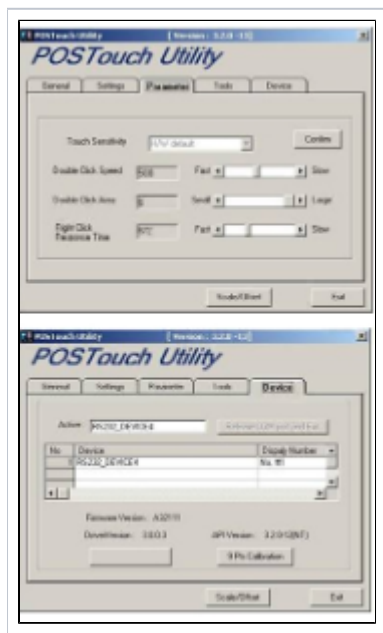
POSTouch Utility [ Version : 3.2.0 - 13 ]

POSTouch Utility

General Settings Parameter Tools Device

Touch Sensitivity 4 (default) Confirm

Double Click Speed 500 Fast Slow

Double Click Area 8 Small Large

Right Click Response Time 672 Fast Slow

Scale/Offset Exit

POSTouch Utility [ Version : 3.2.0 - 13 ]

POSTouch Utility

General Settings Parameter Tools Device

Active RS232_DEVICE4 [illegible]

| No | Device | Display Number |
|---|---|---|
| 1 | RS232_DEVICE4 | No. 1 |

Firmware Version : A32111

DriverVersion : 3.6.0.3

API Version : 3.2.0-13(NT)

9 Pts Calibration

Scale/Offset Exit